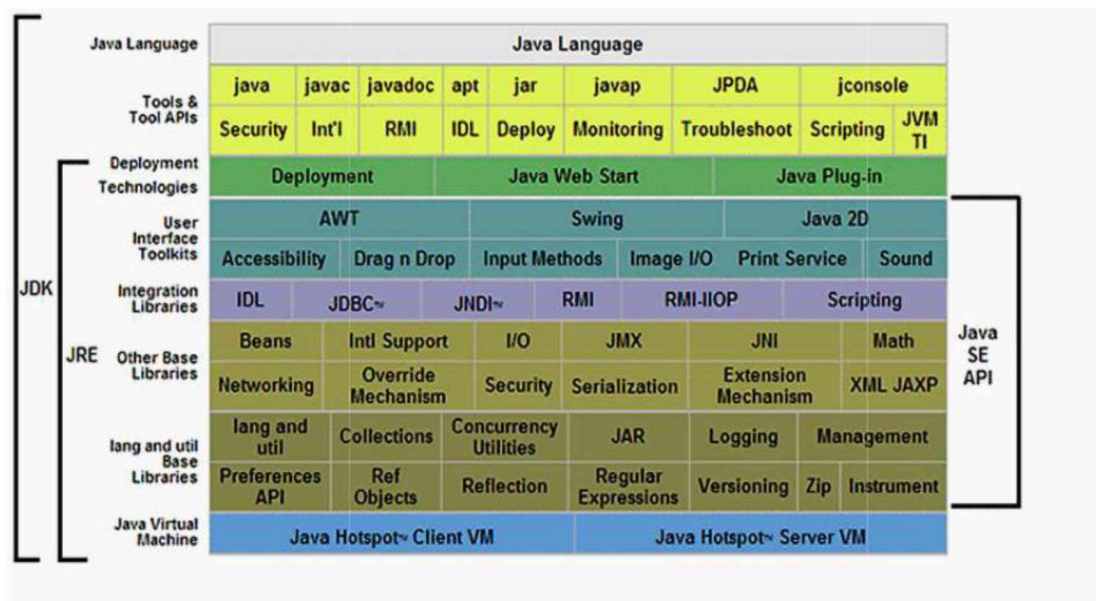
JDK

JRE

Java Language

Tools & Tool APIs

Deployment Technologies

User Interface Toolkits

Integration Libraries

Other Base Libraries

lang and util Base Libraries

Java Virtual Machine

Java Language

java | javac | javadoc | apt | jar | javap | JPDA | jconsole

Security | Int'l | RMI | IDL | Deploy | Monitoring | Troubleshoot | Scripting | JVM TI

Deployment | Java Web Start | Java Plug-in

AWT | Swing | Java 2D

Accessibility | Drag n Drop | Input Methods | Image I/O | Print Service | Sound

IDL | JDBC~ | JNDI~ | RMI | RMI-IIOP | Scripting

Beans | Intl Support | I/O | JMX | JNI | Math

Networking | Override Mechanism | Security | Serialization | Extension Mechanism | XML JAXP

lang and util | Collections | Concurrency Utilities | JAR | Logging | Management

Preferences API | Ref Objects | Reflection | Regular Expressions | Versioning | Zip | Instrument

Java Hotspot~ Client VM | Java Hotspot~ Server VM

Java SE API